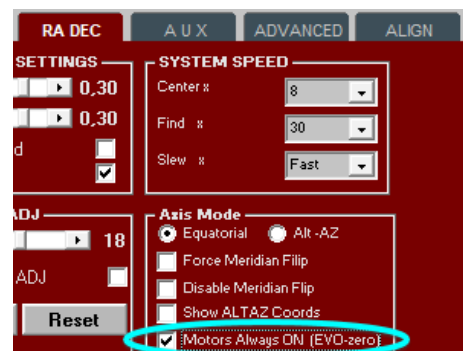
RA DEC
A U X
ADVANCED
ALIGN

SETTINGS
0,30
0,30
d

SYSTEM SPEED
Center x 8
Find x 30
Slew x Fast

ADJ
18
ADJ
Reset

Axis Mode
Equatorial
Alt -AZ
Force Meridian Filip
Disable Meridian Flip
Show ALTAZ Coords
Motors Always ON (EVO-zero)